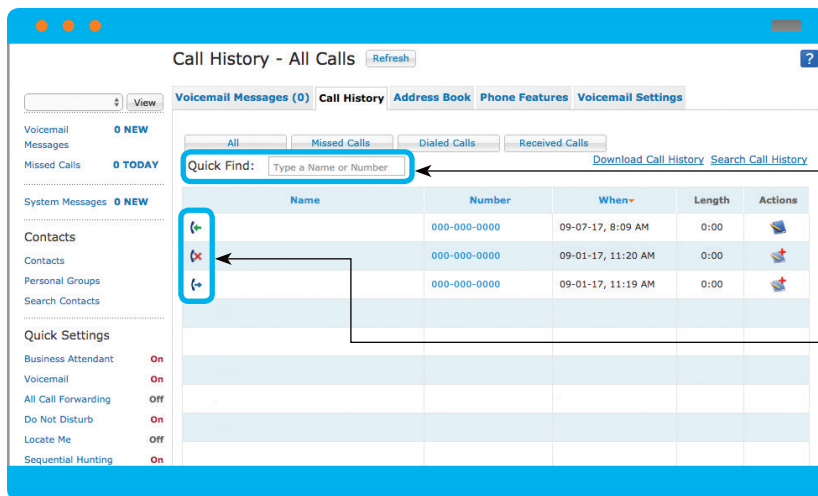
Call History - All Calls Refresh

?

View

Voicemail Messages 0 NEW
Missed Calls 0 TODAY

System Messages 0 NEW

Contacts
Contacts
Personal Groups
Search Contacts

Quick Settings
Business Attendant On
Voicemail On
All Call Forwarding Off
Do Not Disturb On
Locate Me Off
Sequential Hunting On

Voicemail Messages (0) | Call History | Address Book | Phone Features | Voicemail Settings

All | Missed Calls | Dialed Calls | Received Calls

Quick Find: Type a Name or Number

Download Call History Search Call History

| Name | Number | When | Length | Actions |
|---|---|---|---|---|
| | 000-000-0000 | 09-07-17, 8:09 AM | 0:00 | |
| | 000-000-0000 | 09-01-17, 11:20 AM | 0:00 | |
| | 000-000-0000 | 09-01-17, 11:19 AM | 0:00 | |